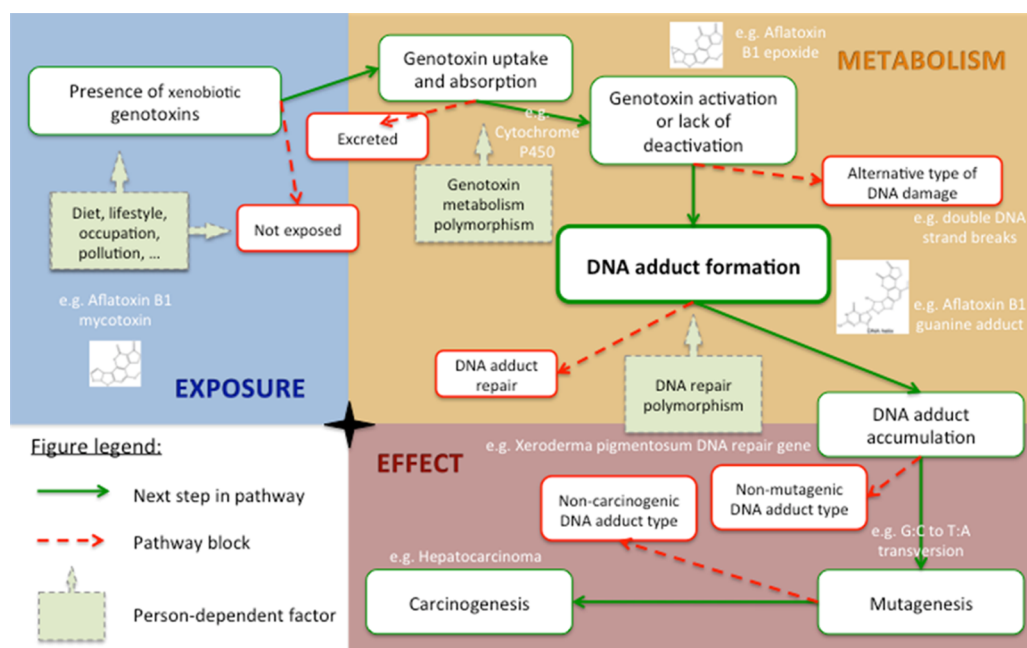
Presence of xenobiotic genotoxins

Genotoxin uptake and absorption

e.g. Aflatoxin B1 epoxide

METABOLISM

Genotoxin activation or lack of deactivation

Excreted

e.g. Cytochrome P450

Genotoxin metabolism polymorphism

Alternative type of DNA damage

e.g. double DNA strand breaks

Diet, lifestyle, occupation, pollution, …

Not exposed

DNA adduct formation

e.g. Aflatoxin B1 mycotoxin

e.g. Aflatoxin B1 guanine adduct

DNA helix

DNA adduct repair

DNA repair polymorphism

EXPOSURE

DNA adduct accumulation

Figure legend:

e.g. Xeroderma pigmentosum DNA repair gene

EFFECT

Next step in pathway

Non-carcinogenic DNA adduct type

Non-mutagenic DNA adduct type

Pathway block

e.g. G:C to T:A transversion

e.g. Hepatocarcinoma

Person-dependent factor

Carcinogenesis

Mutagenesis